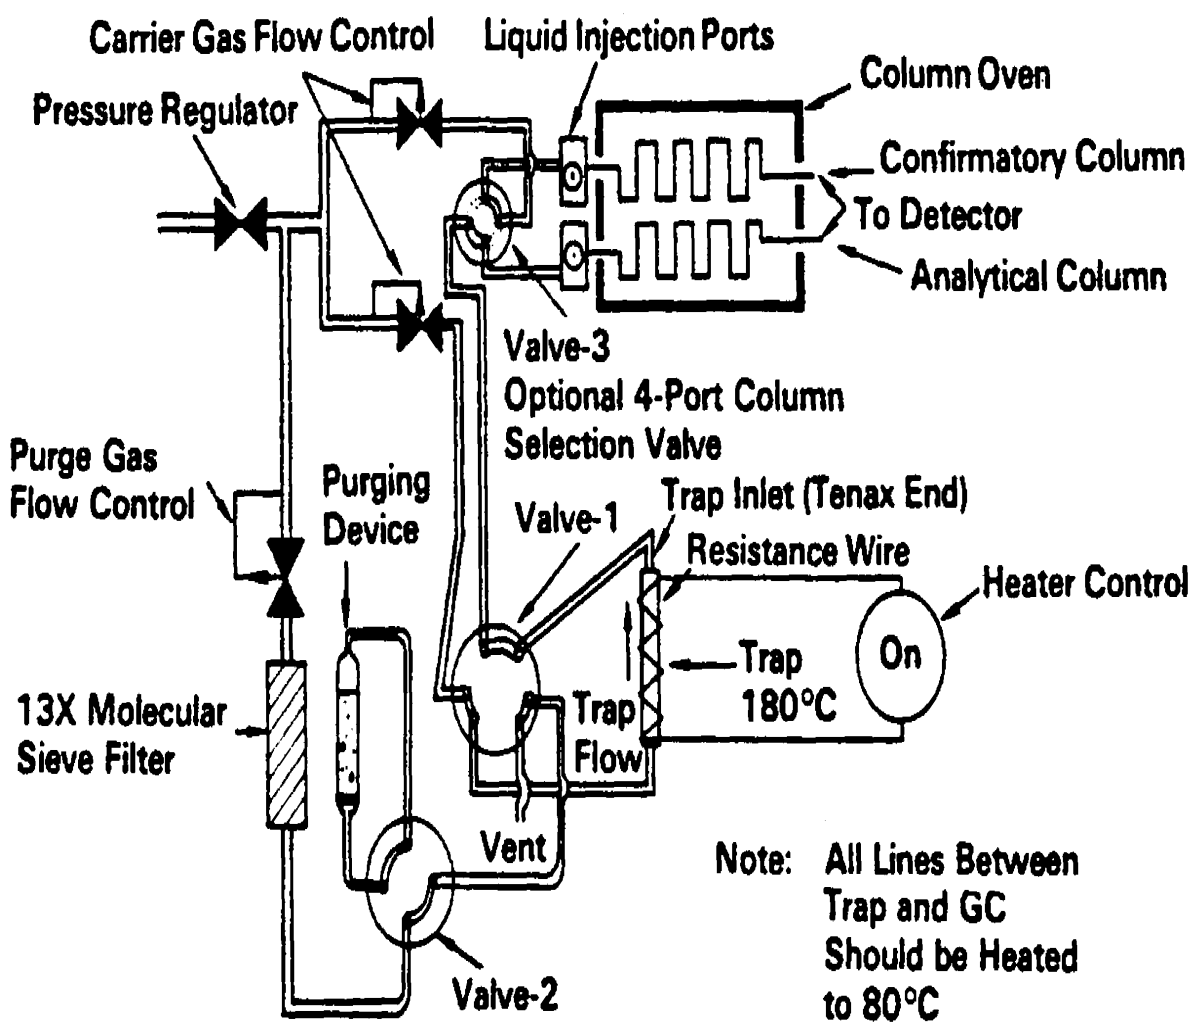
Carrier Gas Flow Control

Liquid Injection Ports

Column Oven

Pressure Regulator

Confirmatory Column

To Detector

Analytical Column

Valve-3
Optional 4-Port Column Selection Valve

Purge Gas Flow Control

Purging Device

Valve-1

Trap Inlet (Tenax End)

Resistance Wire

Heater Control

Trap
180°C

On

13X Molecular Sieve Filter

Trap Flow

Vent

Valve-2

Note: All Lines Between Trap and GC Should be Heated to 80°C